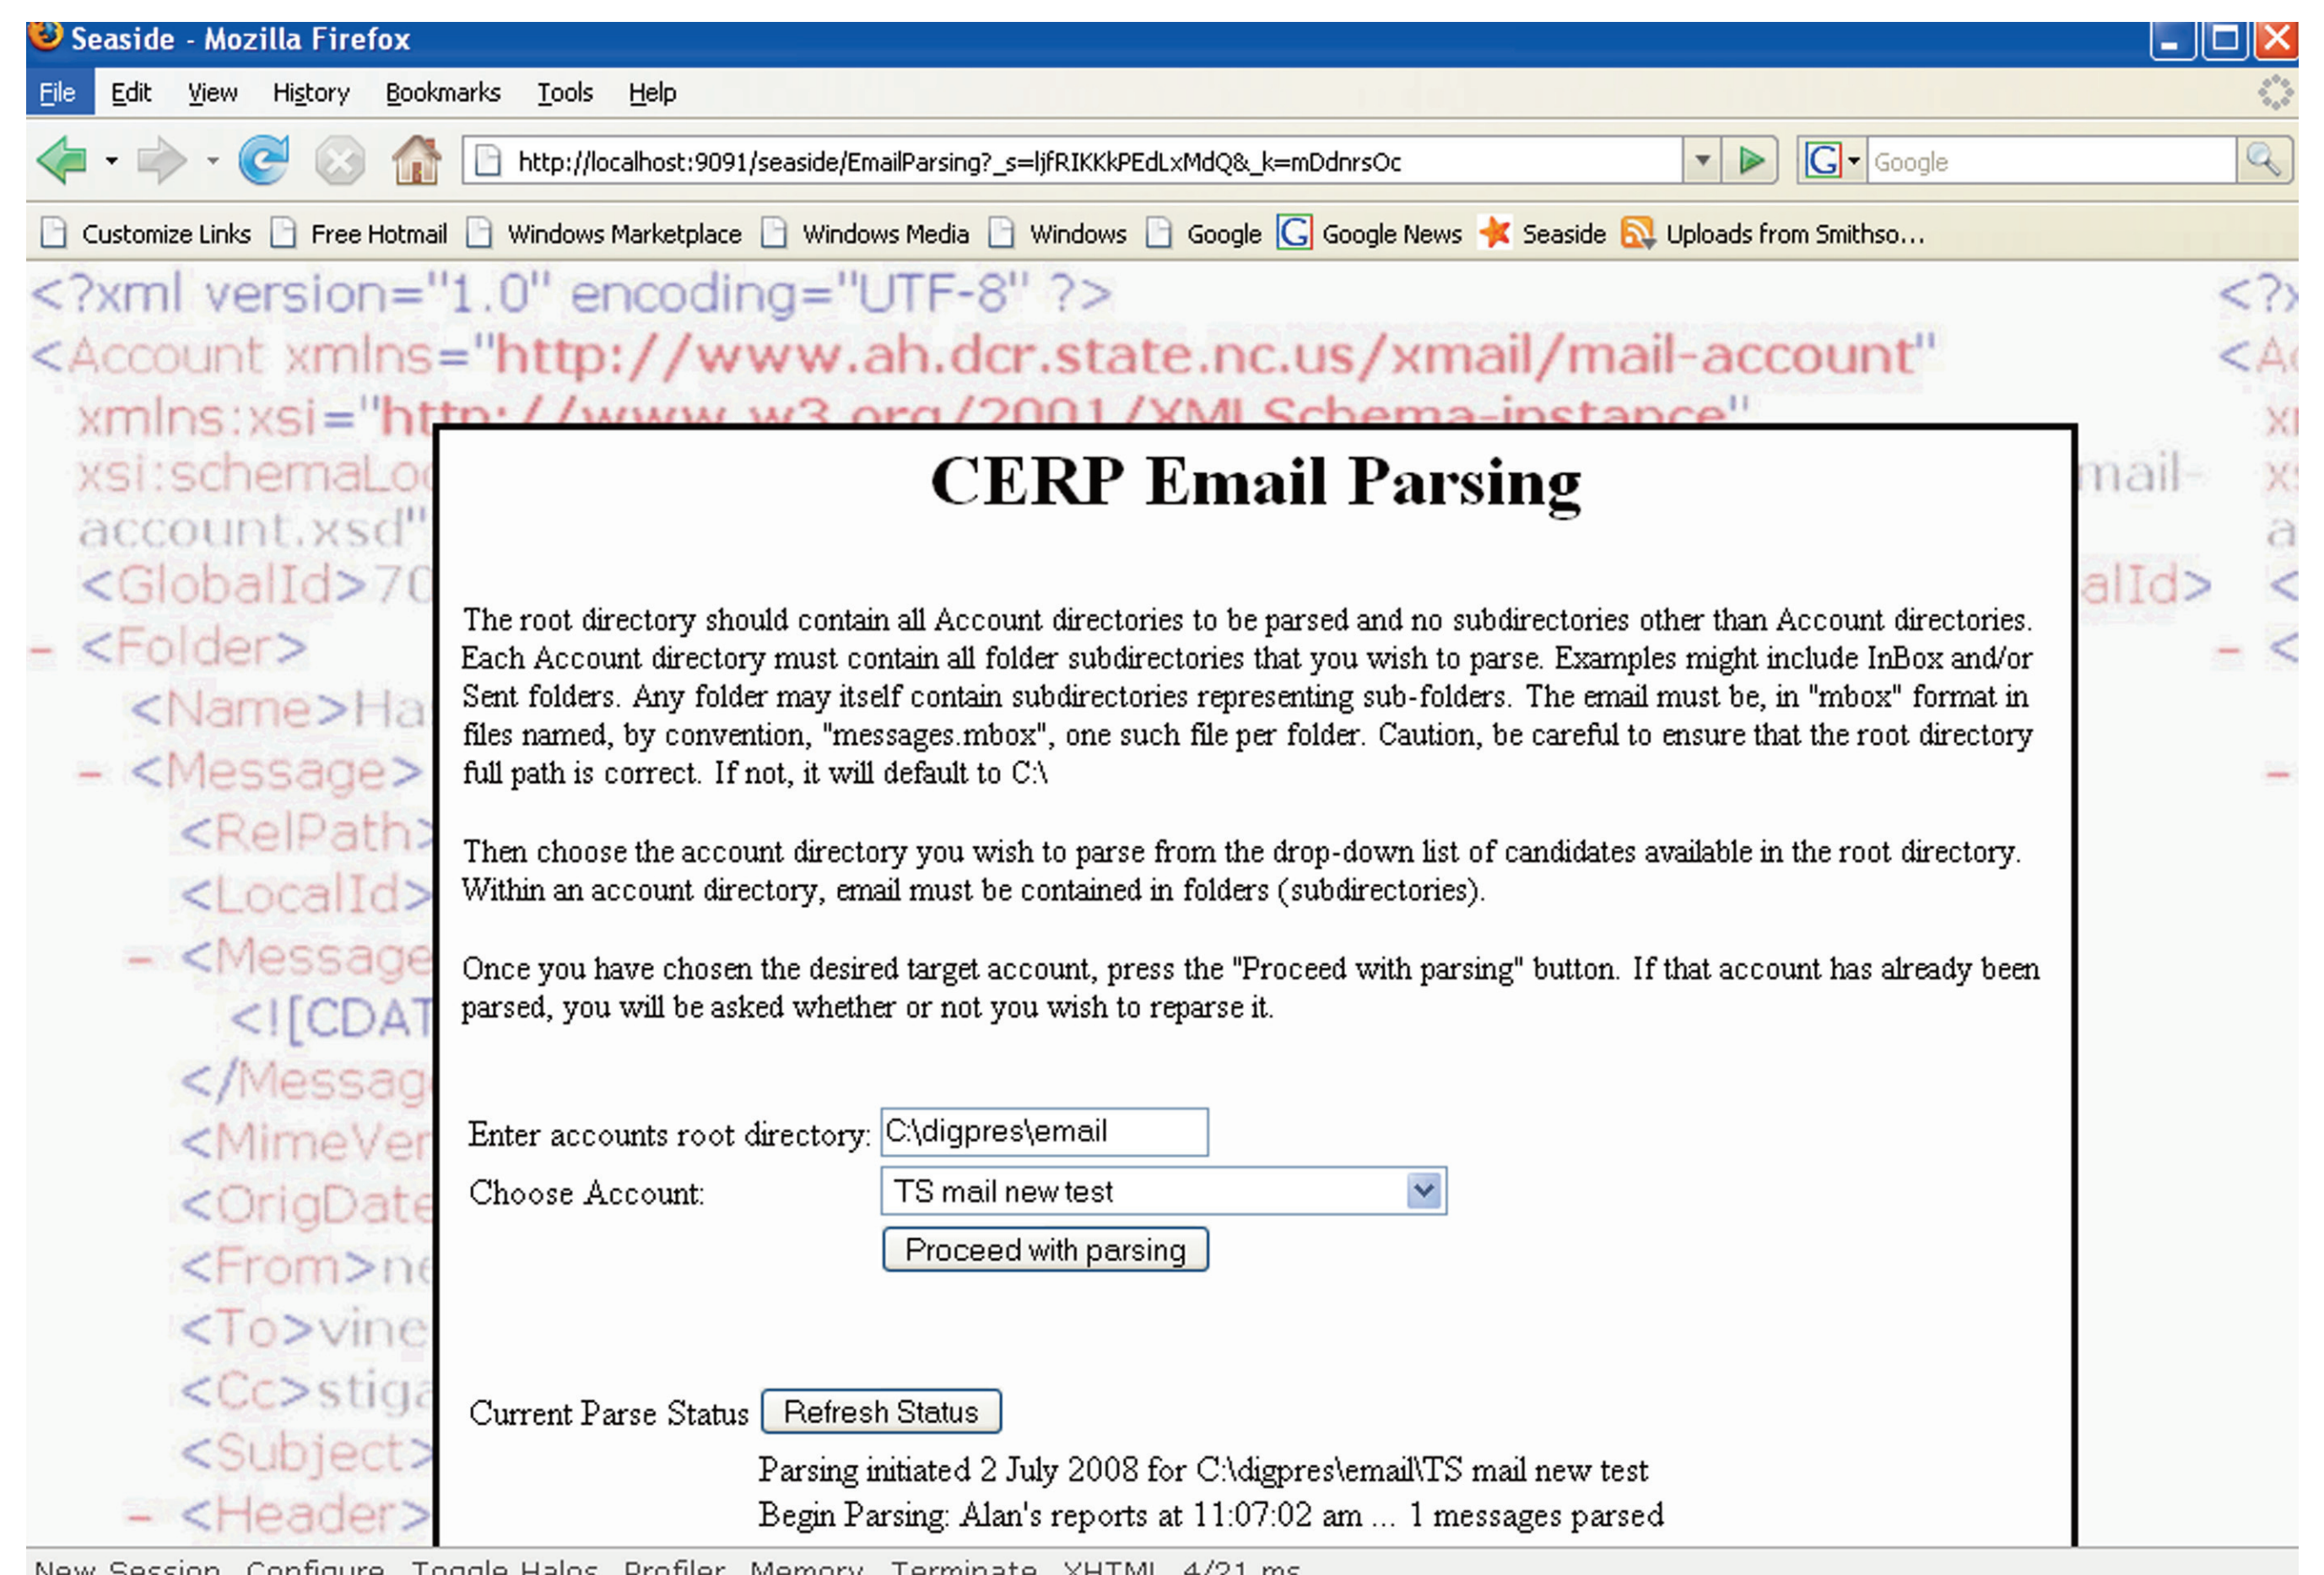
Seaside - Mozilla Firefox

File Edit View History Bookmarks Tools Help

http://localhost:9091/seaside/EmailParsing?_s=ljfRIKKkPEdLxMdQ&_k=mDdnrsOc

Google

Customize Links Free Hotmail Windows Marketplace Windows Media Windows Google Google News Seaside Uploads from Smithso...

<?xml version="1.0" encoding="UTF-8" ?>
<Account xmlns="http://www.ah.dcr.state.nc.us/xmail/mail-account"
xmlns:xsi="http://www.w3.org/2001/XMLSchema-instance"
xsi:schemaLo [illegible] mail-
account.xsd"
<GlobalId>70 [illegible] alId>
- <Folder>
<Name>Ha
- <Message>
<RelPath>
<LocalId>
- <Message
<![CDAT
</Messag
<MimeVer
<OrigDate
<From>ne
<To>vine
<Cc>stiga
<Subject>
- <Header>

CERP Email Parsing

The root directory should contain all Account directories to be parsed and no subdirectories other than Account directories. Each Account directory must contain all folder subdirectories that you wish to parse. Examples might include InBox and/or Sent folders. Any folder may itself contain subdirectories representing sub-folders. The email must be, in "mbox" format in files named, by convention, "messages.mbox", one such file per folder. Caution, be careful to ensure that the root directory full path is correct. If not, it will default to C:\

Then choose the account directory you wish to parse from the drop-down list of candidates available in the root directory. Within an account directory, email must be contained in folders (subdirectories).

Once you have chosen the desired target account, press the "Proceed with parsing" button. If that account has already been parsed, you will be asked whether or not you wish to reparse it.

Enter accounts root directory: C:\digpres\email
Choose Account: TS mail new test
Proceed with parsing

Current Parse Status Refresh Status
Parsing initiated 2 July 2008 for C:\digpres\email\TS mail new test
Begin Parsing: Alan's reports at 11:07:02 am ... 1 messages parsed

New Session Configure Toggle Halos Profiler Memory Terminate XHTML 4/21 ms